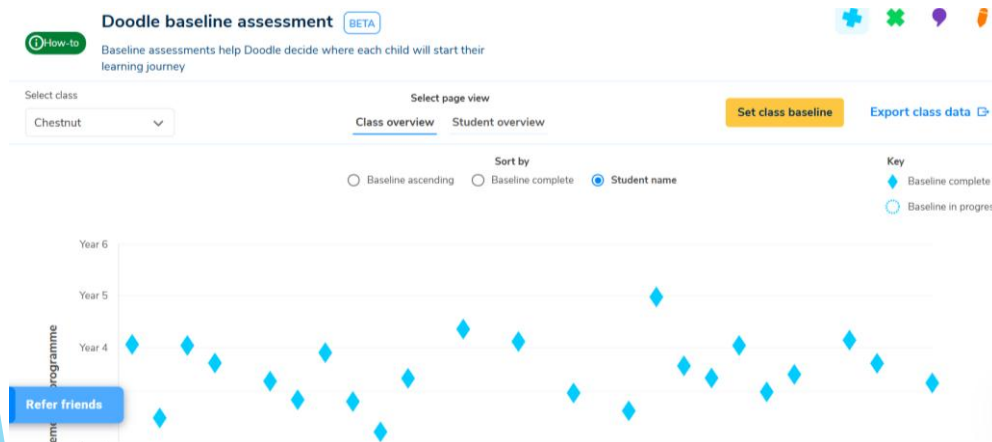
Doodle baseline assessment BETA

How-to

Baseline assessments help Doodle decide where each child will start their learning journey

Select class

Chestnut

Select page view

Class overview Student overview

Set class baseline

Export class data

Sort by

Baseline ascending Baseline complete Student name

Key

Baseline complete

Baseline in progre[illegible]

Year 6

Year 5

Year 4

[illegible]eme programme

Refer friends